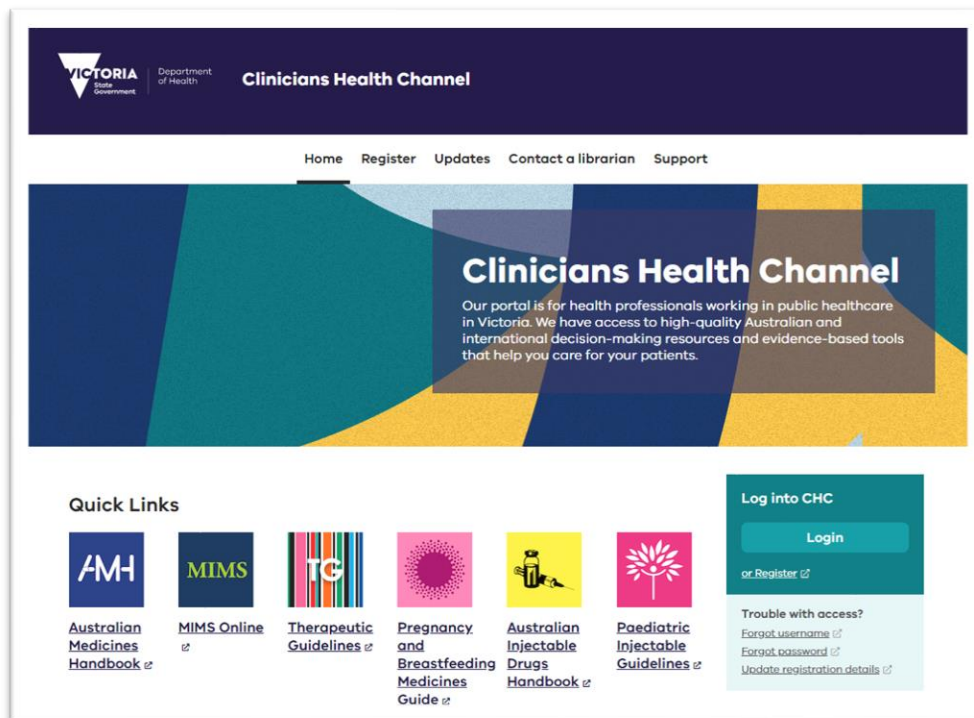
VICTORIA State Government | Department of Health

Clinicians Health Channel

Home Register Updates Contact a librarian Support

Clinicians Health Channel

Our portal is for health professionals working in public healthcare in Victoria. We have access to high-quality Australian and international decision-making resources and evidence-based tools that help you care for your patients.

Quick Links

AMH

MIMS

TG

Australian Medicines Handbook

MIMS Online

Therapeutic Guidelines

Pregnancy and Breastfeeding Medicines Guide

Australian Injectable Drugs Handbook

Paediatric Injectable Guidelines

Log into CHC

Login

or Register

Trouble with access?

Forgot username

Forgot password

Update registration details